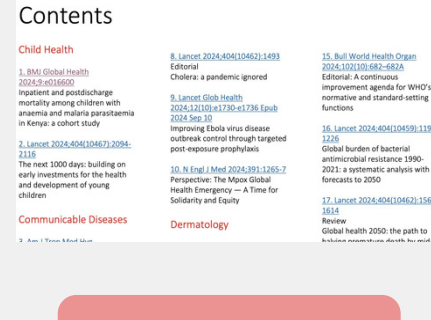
Contents

Child Health

1. BMJ Global Health 2024;9:e016600
Inpatient and postdischarge mortality among children with anaemia and malaria parasitaemia in Kenya: a cohort study

2. Lancet 2024;404(10467):2094-2116
The next 1000 days: building on early investments for the health and development of young children

Communicable Diseases

3. Am J Trop Med Hyg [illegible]

8. Lancet 2024;404(10462):1493
Editorial
Cholera: a pandemic ignored

9. Lancet Glob Health 2024;12(10):e1730-e1736 Epub 2024 Sep 10
Improving Ebola virus disease outbreak control through targeted post-exposure prophylaxis

10. N Engl J Med 2024;391:1265-7
Perspective: The Mpox Global Health Emergency — A Time for Solidarity and Equity

Dermatology

15. Bull World Health Organ 2024;102(10):682–682A
Editorial: A continuous improvement agenda for WHO's normative and standard-setting functions

16. Lancet 2024;404(10459):119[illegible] 1226
Global burden of bacterial antimicrobial resistance 1990-2021: a systematic analysis with forecasts to 2050

17. Lancet 2024;404(10462):156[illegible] 1614
Review
Global health 2050: the path to halving premature death by mid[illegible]